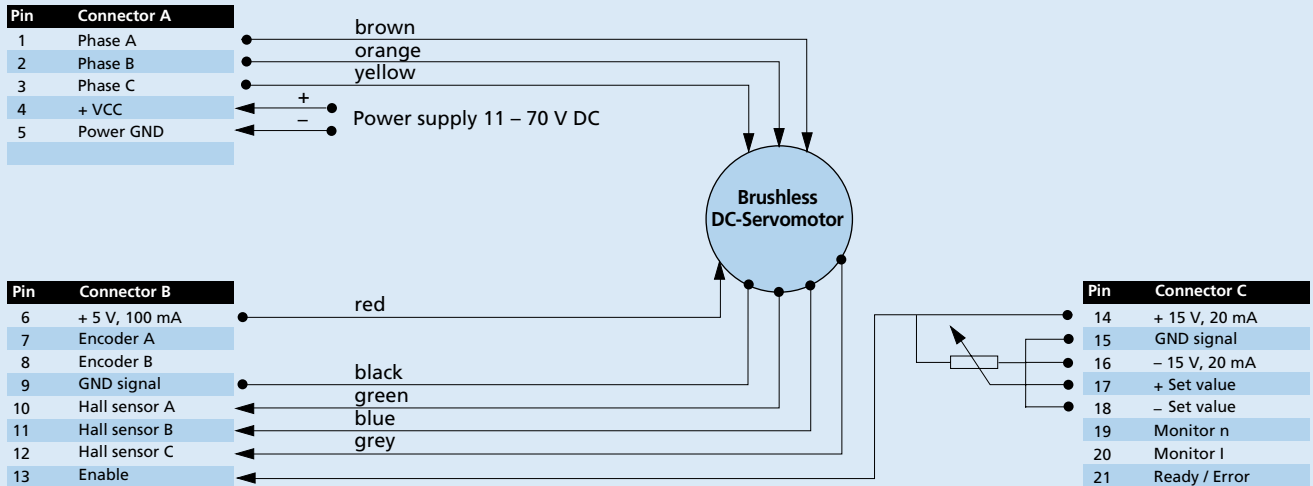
| Pin | Connector A |
|---|---|
| 1 | Phase A |
| 2 | Phase B |
| 3 | Phase C |
| 4 | + VCC |
| 5 | Power GND |

brown
orange
yellow
+
–
Power supply 11 – 70 V DC

Brushless DC-Servomotor

| Pin | Connector B |
|---|---|
| 6 | + 5 V, 100 mA |
| 7 | Encoder A |
| 8 | Encoder B |
| 9 | GND signal |
| 10 | Hall sensor A |
| 11 | Hall sensor B |
| 12 | Hall sensor C |
| 13 | Enable |

red
black
green
blue
grey

| Pin | Connector C |
|---|---|
| 14 | + 15 V, 20 mA |
| 15 | GND signal |
| 16 | – 15 V, 20 mA |
| 17 | + Set value |
| 18 | – Set value |
| 19 | Monitor n |
| 20 | Monitor I |
| 21 | Ready / Error |